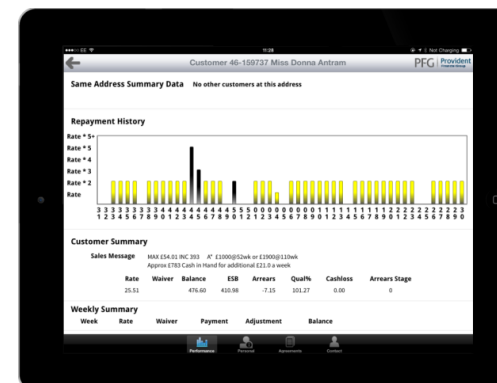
••••○ EE 11:28 Not Charging

Customer 46-159737 Miss Donna Antram

PFG | Provident

Same Address Summary Data No other customers at this address

Repayment History

Rate * 5+
Rate * 5
Rate * 4
Rate * 3
Rate * 2
Rate

3 3 3 3 3 3 3 3 4 4 4 4 4 4 4 4 4 4 5 5 5 5 5 5 5 5 5 5 0 0 0 0 0 0 0 0 0 1 1 1 1 1 1 1 1 1 1 2 2 2 2 2 2 2 2 2 2
1 2 3 4 5 6 7 8 9 0 1 2 3 4 5 6 7 8 9 0 1 2 3 4 5 6 7 8 9 0 1 2 3 4 5 6 7 8 9 0 1 2 3 4 5 6 7 8 9 0 1 2 3 4 5 6 7 8 9 0

Customer Summary

Sales Message MAX £54.01 INC 393 A* £1000@52wk or £1000@110wk
Approx £783 Cash in Hand for additional £21.0 a week

| Rate | Waiver | Balance | ESB | Arrears | Qual% | Cashloss | Arrears Stage |
|---|---|---|---|---|---|---|---|
| 25.51 | | 476.60 | 410.96 | -7.15 | 101.27 | 0.00 | 0 |

Weekly Summary

| Week | Rate | Waiver | Payment | Adjustment | Balance |
|---|---|---|---|---|---|

Performance Personal Agreements Contact